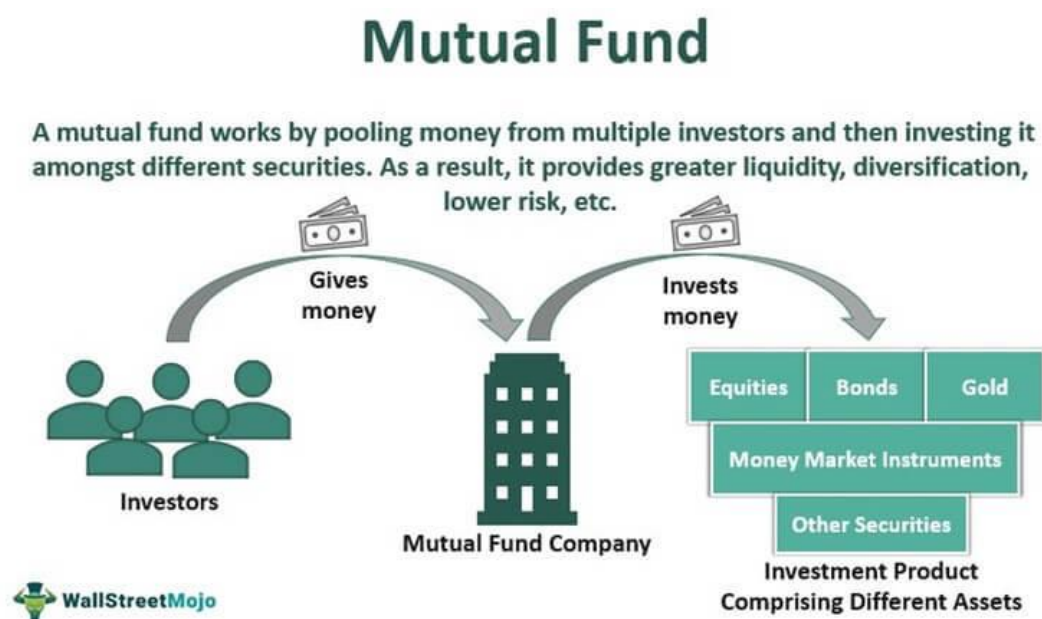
Mutual Fund

A mutual fund works by pooling money from multiple investors and then investing it amongst different securities. As a result, it provides greater liquidity, diversification, lower risk, etc.

Gives money

Invests money

Investors

Mutual Fund Company

Equities

Bonds

Gold

Money Market Instruments

Other Securities

Investment Product Comprising Different Assets

WallStreetMojo